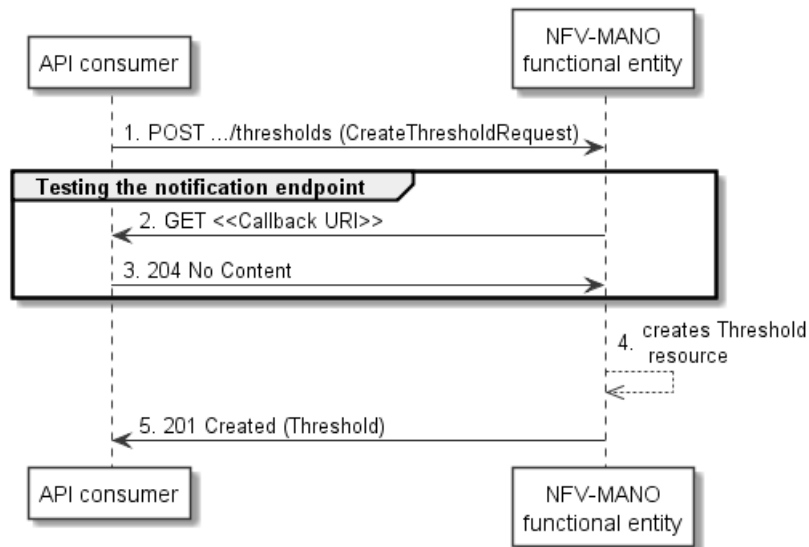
API consumer

NFV-MANO functional entity

1. POST .../thresholds (CreateThresholdRequest)

Testing the notification endpoint

2. GET <<Callback URI>>

3. 204 No Content

4. creates Threshold resource

5. 201 Created (Threshold)

API consumer

NFV-MANO functional entity